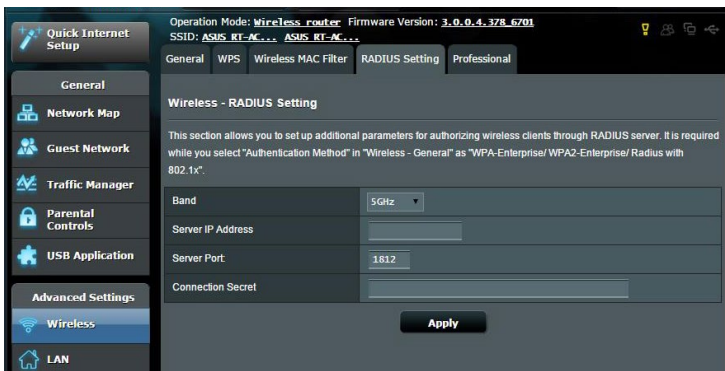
Quick Internet Setup

General

Network Map

Guest Network

Traffic Manager

Parental Controls

USB Application

Advanced Settings

Wireless

LAN

Operation Mode: Wireless router Firmware Version: 3.0.0.4.378_6701
SSID: ASUS RT-AC... ASUS RT-AC...

General | WPS | Wireless MAC Filter | RADIUS Setting | Professional

Wireless - RADIUS Setting

This section allows you to set up additional parameters for authorizing wireless clients through RADIUS server. It is required while you select "Authentication Method" in "Wireless - General" as "WPA-Enterprise/ WPA2-Enterprise/ Radius with 802.1x".

| Band | 5GHz |
|---|---|
| Server IP Address | |
| Server Port | 1812 |
| Connection Secret | |

Apply